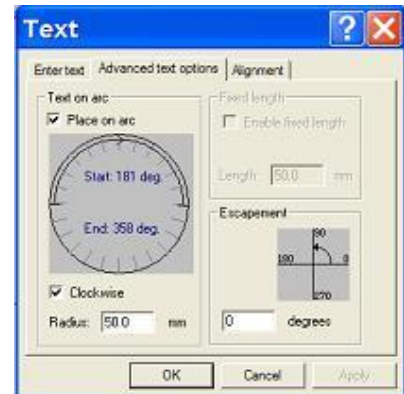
Text

Enter text | Advanced text options | Alignment

Text on arc
☑ Place on arc
Start: 181 deg.
End: 358 deg.
☑ Clockwise
Radius: 50.0 mm

Fixed length
☐ Enable fixed length
Length: 50.0 mm

Escapement
90
180
0
270
0 degrees

OK | Cancel | Apply